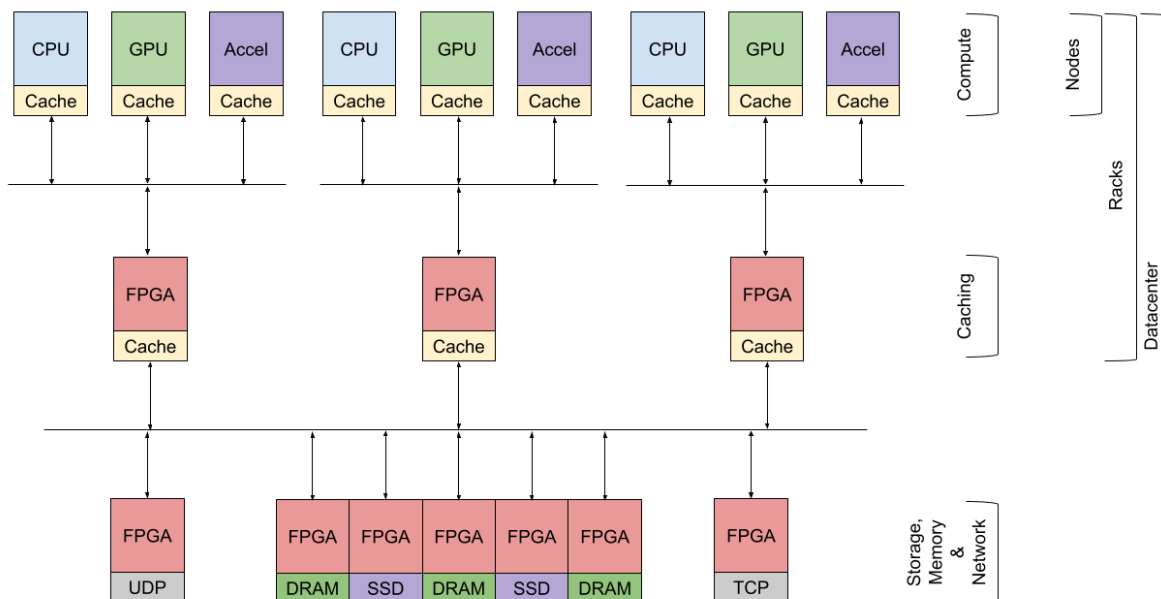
CPU
Cache
GPU
Cache
Accel
Cache
CPU
Cache
GPU
Cache
Accel
Cache
CPU
Cache
GPU
Cache
Accel
Cache

Compute
Nodes
Racks
Datacenter

FPGA
Cache
FPGA
Cache
FPGA
Cache

Caching

FPGA
UDP
FPGA
DRAM
FPGA
SSD
FPGA
DRAM
FPGA
SSD
FPGA
DRAM
FPGA
TCP

Storage, Memory & Network